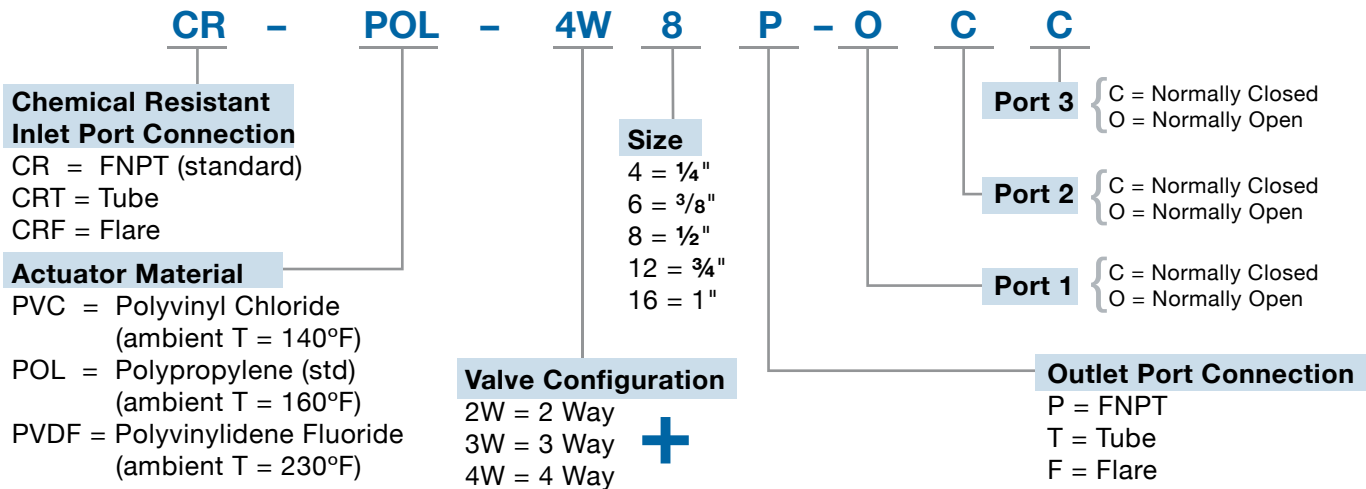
CR – POL – 4W 8 P – O C C

Chemical Resistant Inlet Port Connection
CR = FNPT (standard)
CRT = Tube
CRF = Flare

Actuator Material
PVC = Polyvinyl Chloride (ambient T = 140ºF)
POL = Polypropylene (std) (ambient T = 160ºF)
PVDF = Polyvinylidene Fluoride (ambient T = 230ºF)

Size
4 = ¼"
6 = ³/₈"
8 = ½"
12 = ¾"
16 = 1"

Valve Configuration
2W = 2 Way
3W = 3 Way
4W = 4 Way

+

Port 3
C = Normally Closed
O = Normally Open

Port 2
C = Normally Closed
O = Normally Open

Port 1
C = Normally Closed
O = Normally Open

Outlet Port Connection
P = FNPT
T = Tube
F = Flare